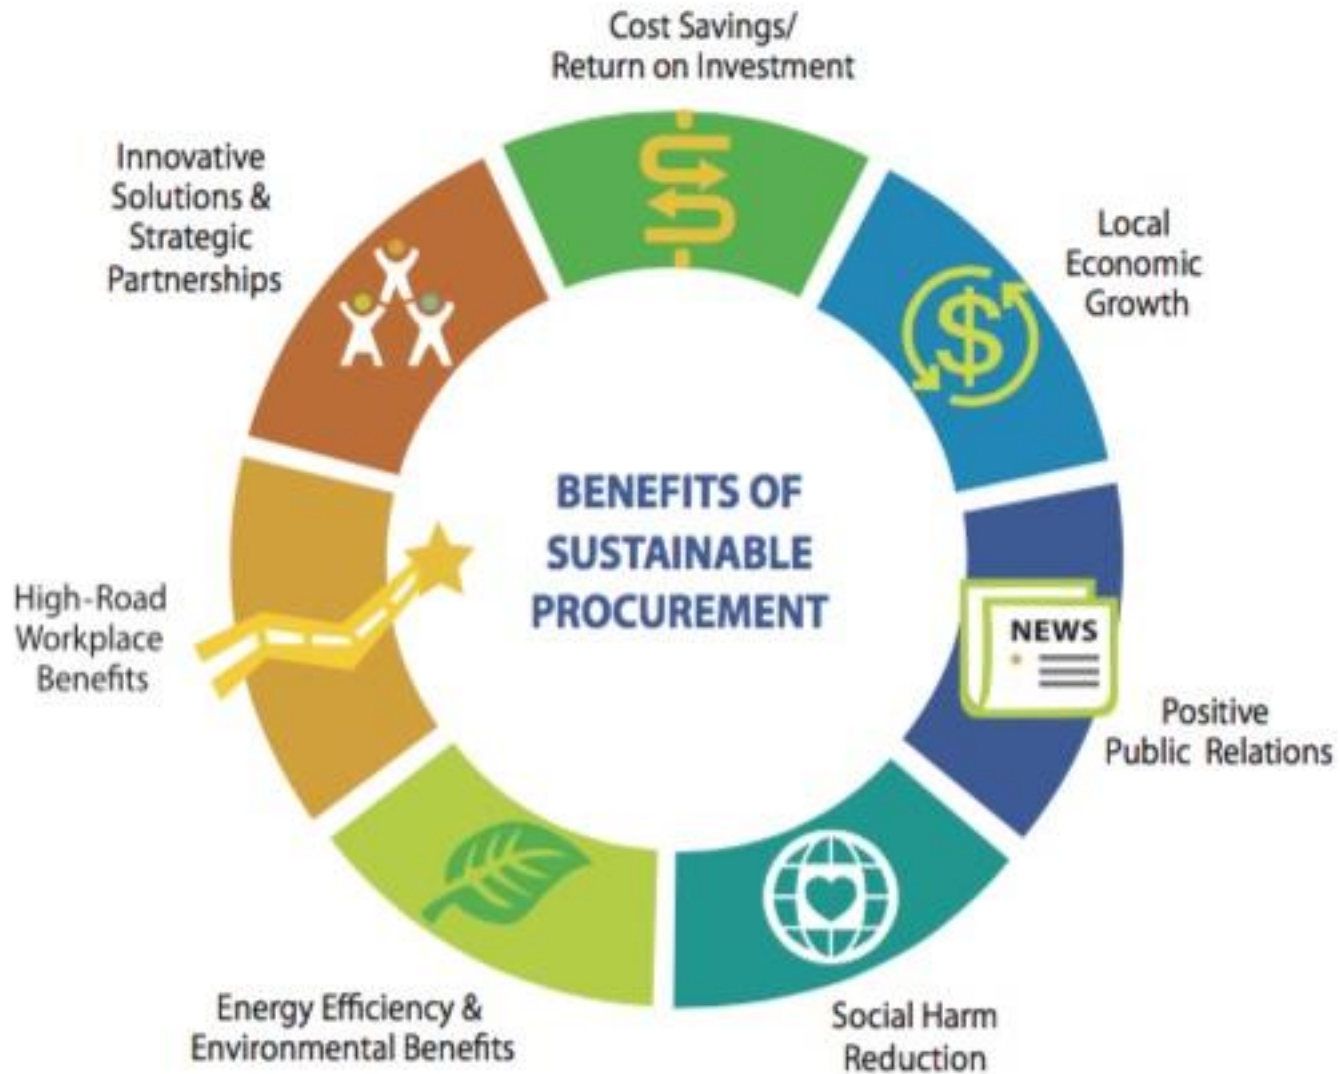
Cost Savings/
Return on Investment

Local
Economic
Growth

Positive
Public Relations

Social Harm
Reduction

Energy Efficiency &
Environmental Benefits

High-Road
Workplace
Benefits

Innovative
Solutions &
Strategic
Partnerships

BENEFITS OF
SUSTAINABLE
PROCUREMENT

NEWS